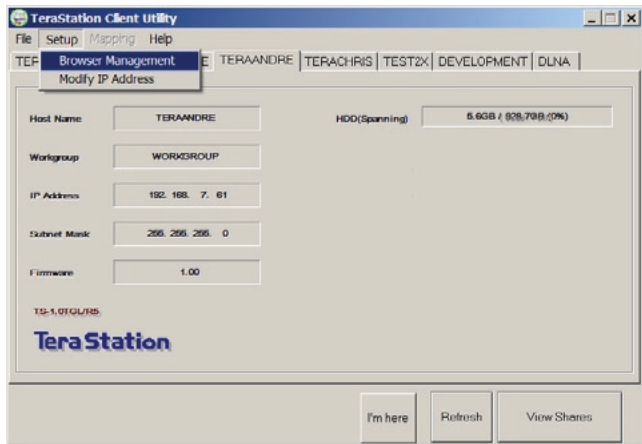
TeraStation Client Utility

File Setup Mapping Help

Browser Management
Modify IP Address

TEF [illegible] E TERAANDRE TERACHRIS TEST2X DEVELOPMENT DLNA

Host Name TERAANDRE

HDD(Spanning) 5.6GB / 928.79GB (0%)

Workgroup WORKGROUP

IP Address 192. 168. 7. 61

Subnet Mask 255. 255. 255. 0

Firmware 1.00

TS-1.0TGL/R5

TeraStation

I'm here Refresh View Shares